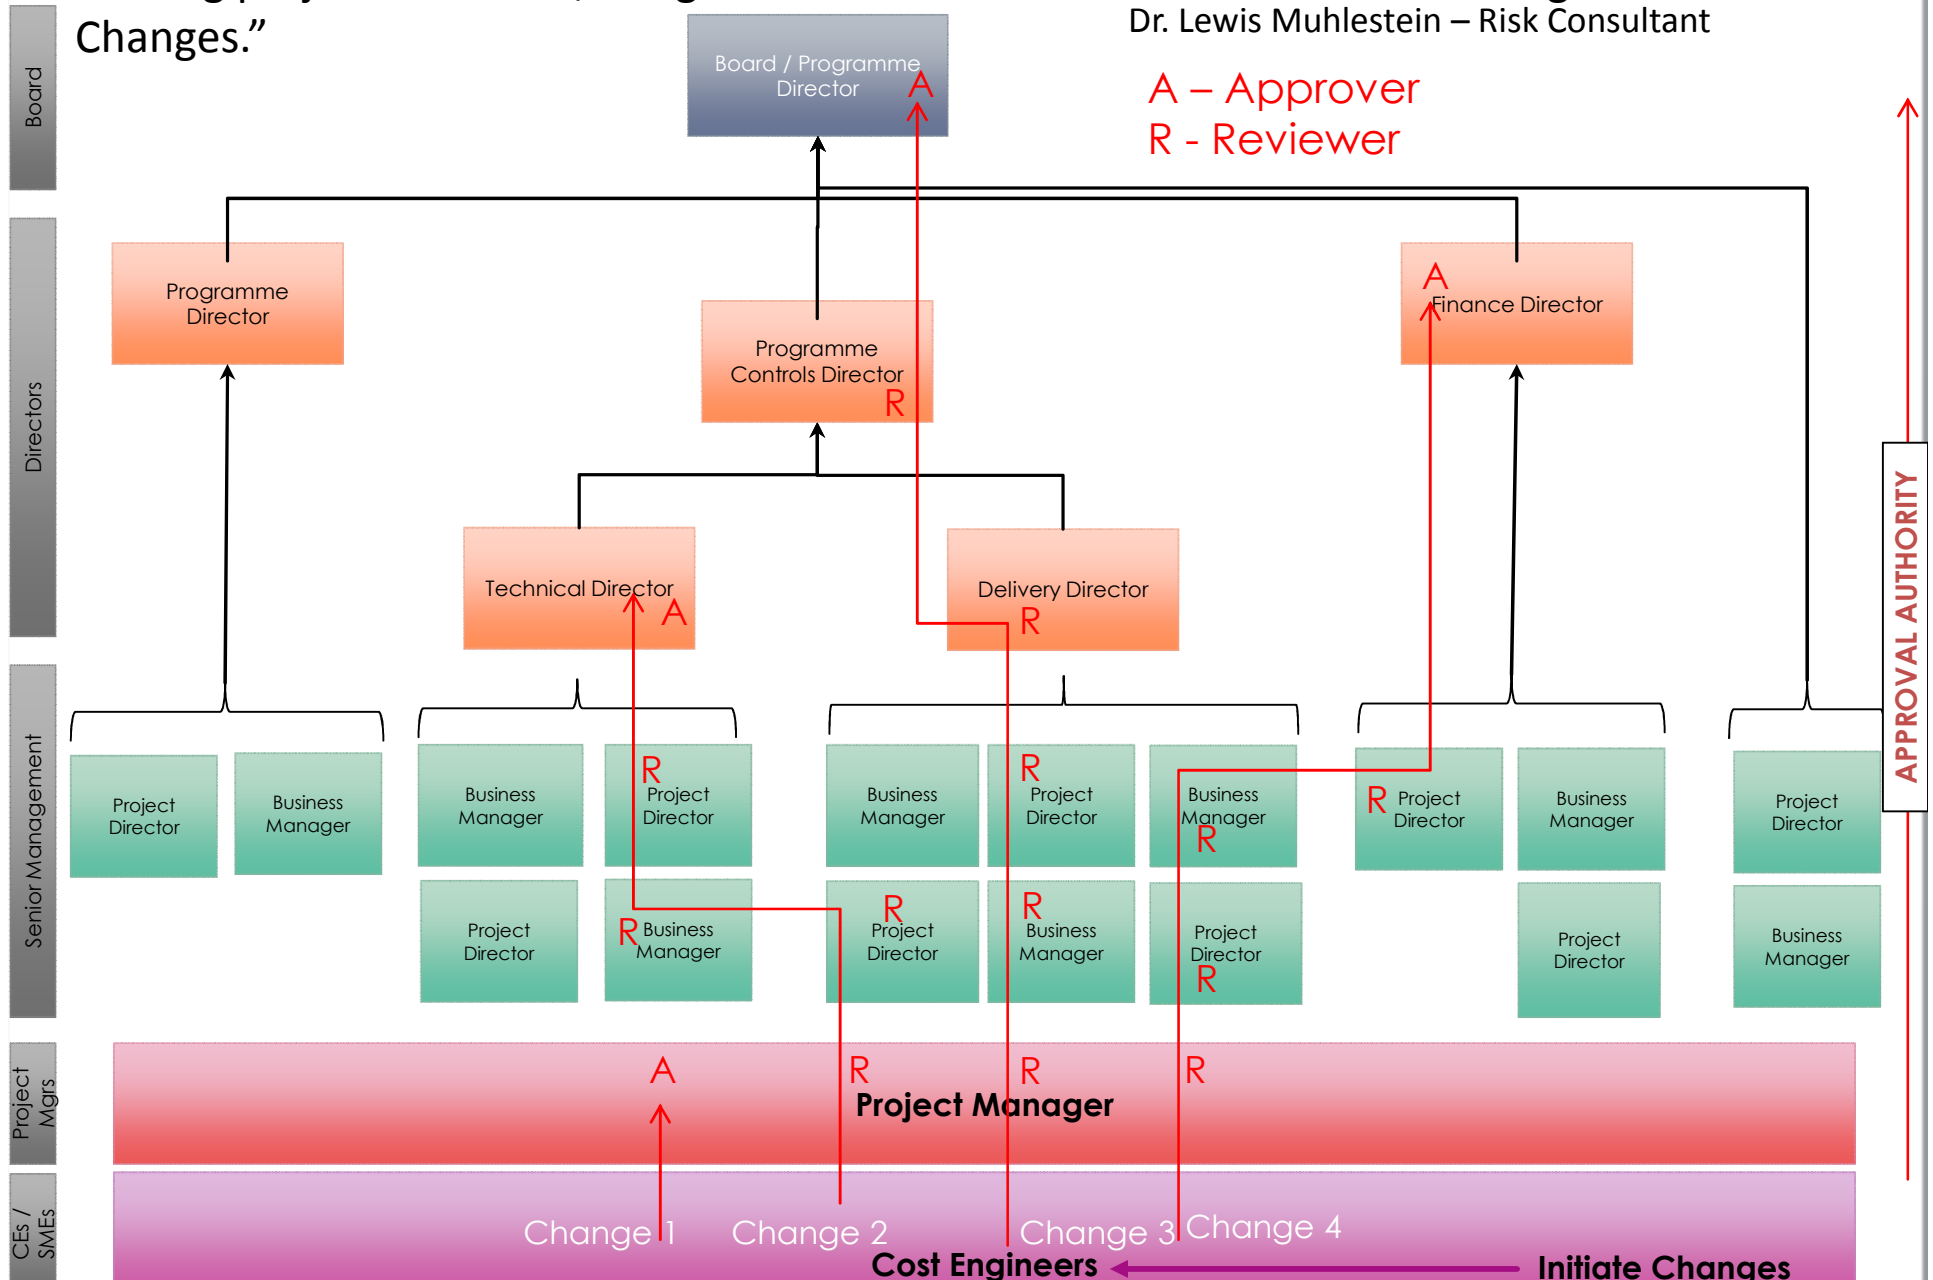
Changes."

Dr. Lewis Muhlestein – Risk Consultant

A – Approver
R - Reviewer

Board

Directors

Senior Management

Project Mgrs

CEs / SMEs

Board / Programme Director A

Programme Director

Programme Controls Director R

A Finance Director

Technical Director A

Delivery Director R

Project Director

Business Manager

Business Manager

R Project Director

Project Director

R Business Manager

Business Manager

R Project Director

Business Manager R

R Project Director

R Business Manager

Project Director R

R Project Director

Business Manager

Project Director

Project Director

Business Manager

APPROVAL AUTHORITY

A R R R

Project Manager

Change 1 Change 2 Change 3 Change 4

Cost Engineers

Initiate Changes